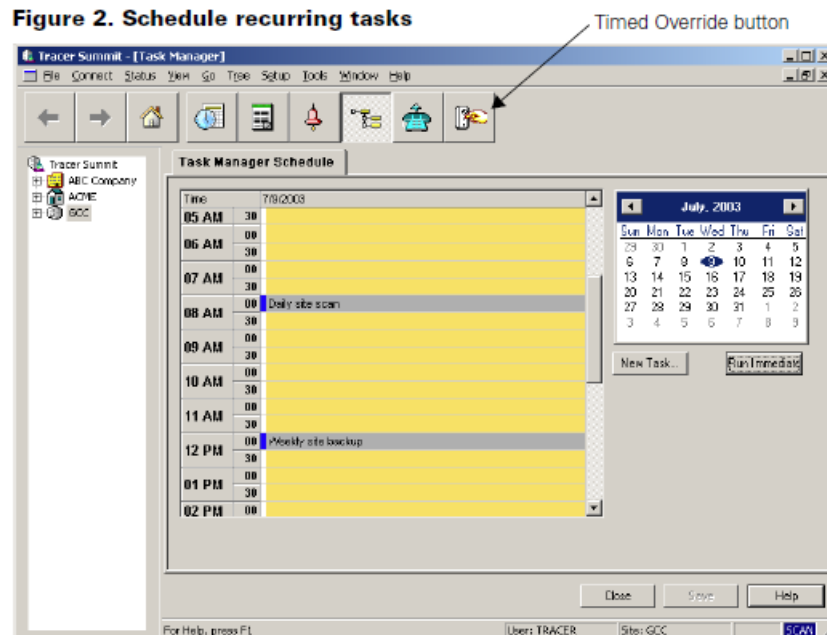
Figure 2. Schedule recurring tasks

Timed Override button

Tracer Summit - [Task Manager]

File Connect Status View Go Tree Setup Tools Window Help

Tracer Summit
ABC Company
ACME
GCC

Task Manager Schedule

| Time | | 7/9/2003 |
|---|---|---|
| 05 AM | 30 | |
| 06 AM | 00 | |
| | 30 | |
| 07 AM | 00 | |
| | 30 | |
| 08 AM | 00 | Daily site scan |
| | 30 | |
| 09 AM | 00 | |
| | 30 | |
| 10 AM | 00 | |
| | 30 | |
| 11 AM | 00 | |
| | 30 | |
| 12 PM | 00 | Weekly site backup |
| | 30 | |
| 01 PM | 00 | |
| | 30 | |
| 02 PM | 00 | |

July, 2003

| Sun | Mon | Tue | Wed | Thu | Fri | Sat |
|---|---|---|---|---|---|---|
| 29 | 30 | 1 | 2 | 3 | 4 | 5 |
| 6 | 7 | 8 | 9 | 10 | 11 | 12 |
| 13 | 14 | 15 | 16 | 17 | 18 | 19 |
| 20 | 21 | 22 | 23 | 24 | 25 | 26 |
| 27 | 28 | 29 | 30 | 31 | 1 | 2 |
| 3 | 4 | 5 | 6 | 7 | 8 | 9 |

New Task...
Run Immediate

Close
Save
Help

For Help, press F1
User: TRACER
Site: GCC
SCAN